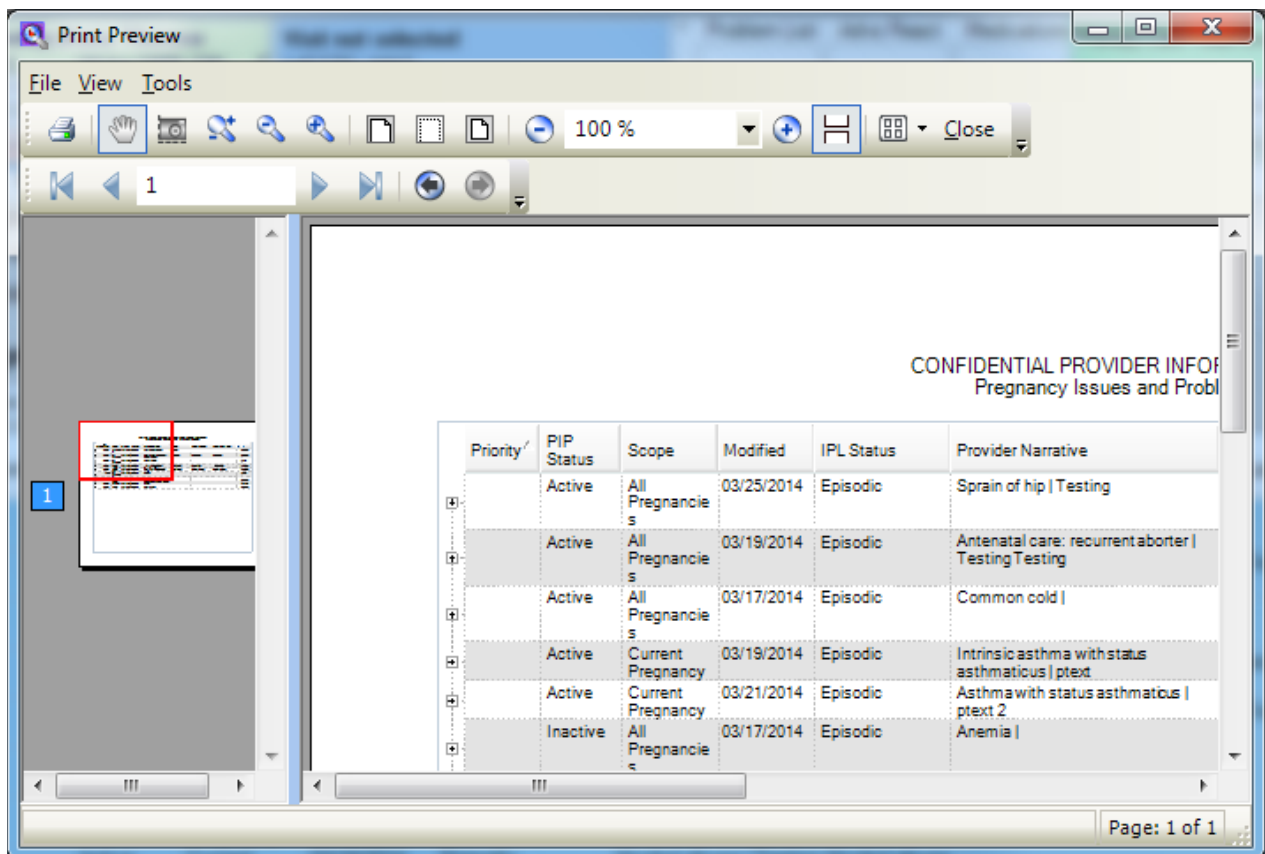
Print Preview

File View Tools

100 % Close

1

1

CONFIDENTIAL PROVIDER INFOF
Pregnancy Issues and Probl

| Priority | PIP Status | Scope | Modified | IPL Status | Provider Narrative |
|---|---|---|---|---|---|
| | Active | All Pregnancies | 03/25/2014 | Episodic | Sprain of hip \| Testing |
| | Active | All Pregnancies | 03/19/2014 | Episodic | Antenatal care: recurrent aborter \| TestingTesting |
| | Active | All Pregnancies | 03/17/2014 | Episodic | Common cold \| |
| | Active | Current Pregnancy | 03/19/2014 | Episodic | Intrinsic asthma with status asthmaticus \| ptext |
| | Active | Current Pregnancy | 03/21/2014 | Episodic | Asthma with status asthmaticus \| ptext 2 |
| | Inactive | All Pregnancies | 03/17/2014 | Episodic | Anemia \| |

Page: 1 of 1